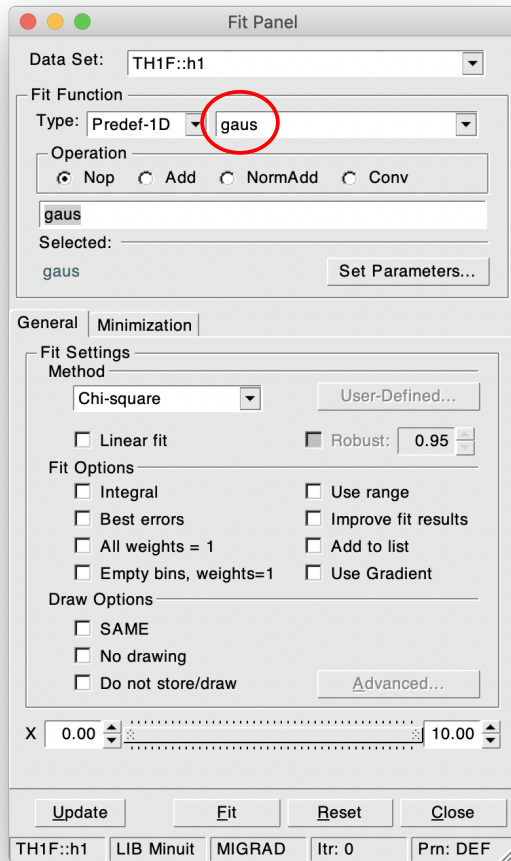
Fit Panel

Data Set: TH1F::h1

Fit Function

Type: Predef-1D gaus

Operation

Nop Add NormAdd Conv

gaus

Selected:

gaus

Set Parameters...

General Minimization

Fit Settings

Method

Chi-square

User-Defined...

Linear fit

Robust: 0.95

Fit Options

Integral

Use range

Best errors

Improve fit results

All weights = 1

Add to list

Empty bins, weights=1

Use Gradient

Draw Options

SAME

No drawing

Do not store/draw

Advanced...

X 0.00 10.00

Update Fit Reset Close

TH1F::h1 LIB Minuit MIGRAD Itr: 0 Prn: DEF